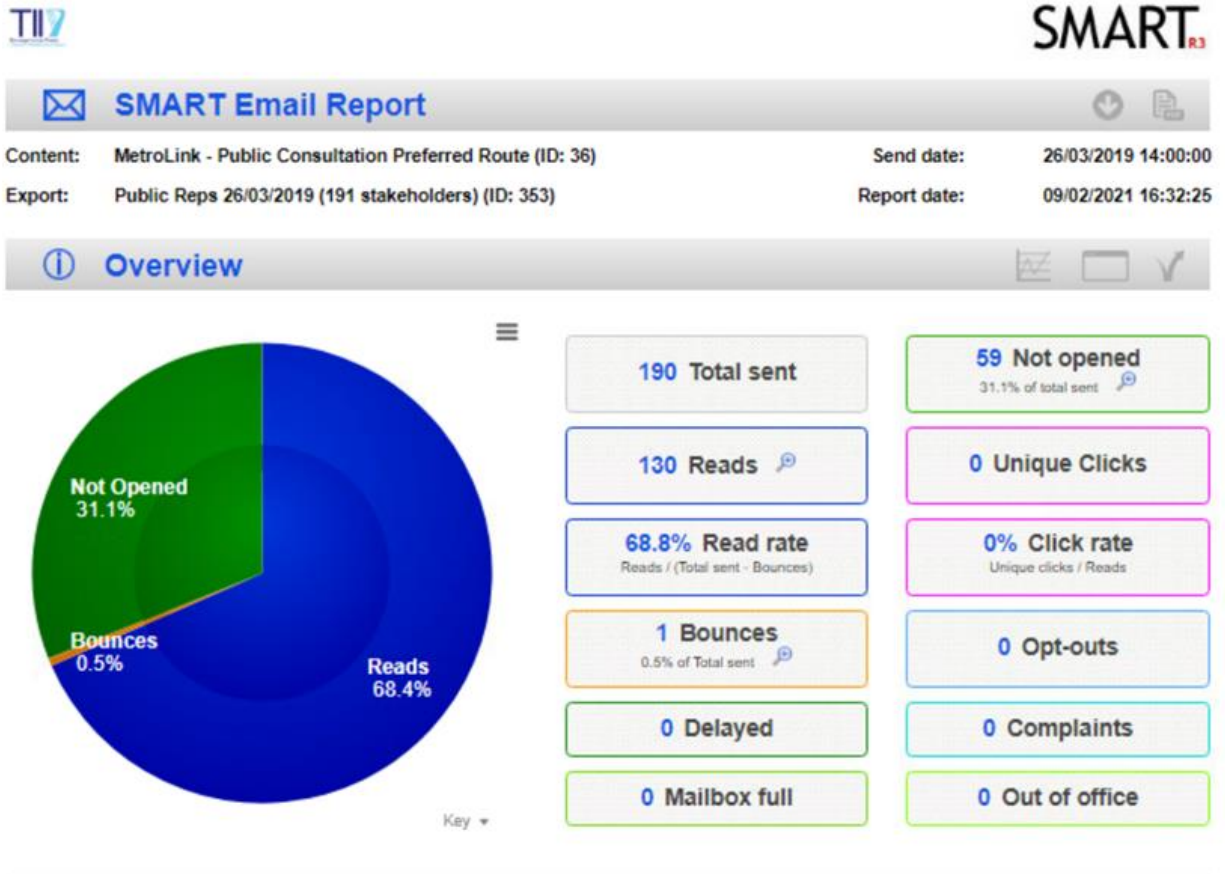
TII

SMART R3

SMART Email Report

Content: MetroLink - Public Consultation Preferred Route (ID: 36)
Send date: 26/03/2019 14:00:00

Export: Public Reps 26/03/2019 (191 stakeholders) (ID: 353)
Report date: 09/02/2021 16:32:25

Overview

Not Opened 31.1%

Bounces 0.5%

Reads 68.4%

Key

190 Total sent

59 Not opened
31.1% of total sent

130 Reads

0 Unique Clicks

68.8% Read rate
Reads / (Total sent - Bounces)

0% Click rate
Unique clicks / Reads

1 Bounces
0.5% of Total sent

0 Opt-outs

0 Delayed

0 Complaints

0 Mailbox full

0 Out of office